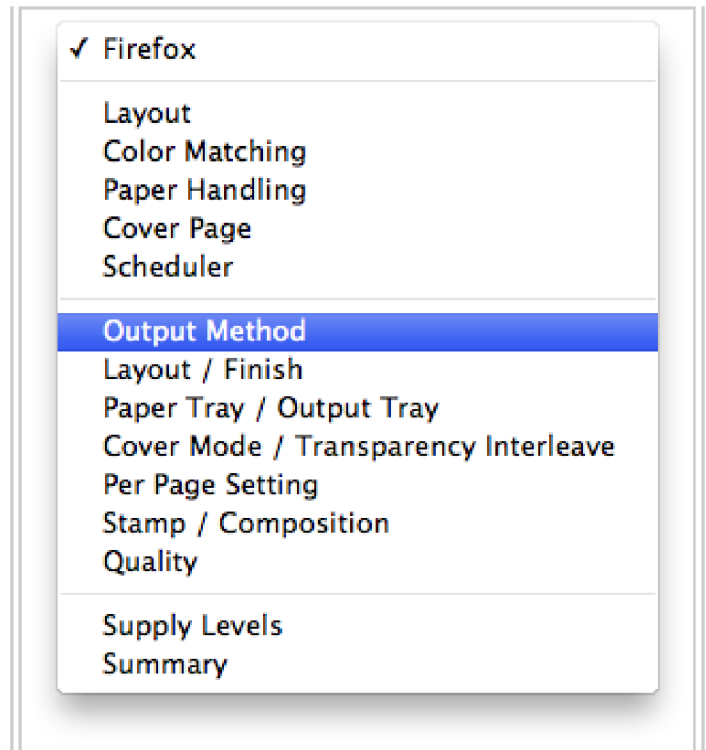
✓ Firefox

Layout
Color Matching
Paper Handling
Cover Page
Scheduler

Output Method
Layout / Finish
Paper Tray / Output Tray
Cover Mode / Transparency Interleave
Per Page Setting
Stamp / Composition
Quality

Supply Levels
Summary